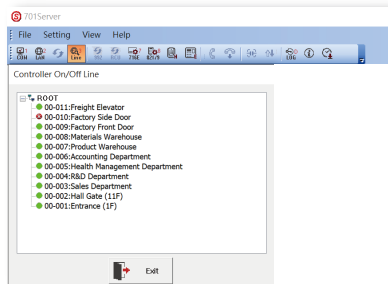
701Server

File Setting View Help

COM LAN Line LOG

Controller On/Off Line

ROOT
00-011:Freight Elevator
00-010:Factory Side Door
00-009:Factory Front Door
00-008:Materials Warehouse
00-007:Product Warehouse
00-006:Accounting Department
00-005:Health Management Department
00-004:R&D Department
00-003:Sales Department
00-002:Hall Gate (11F)
00-001:Entrance (1F)

Exit